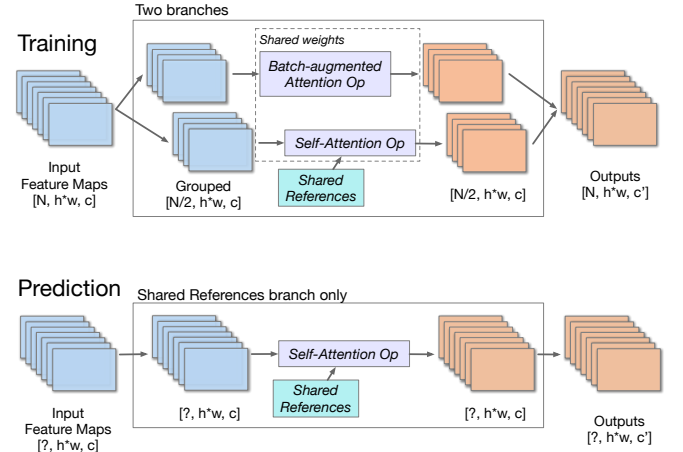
Training

Two branches

Shared weights

Batch-augmented Attention Op

Self-Attention Op

Shared References

Input Feature Maps [N, h*w, c]

Grouped [N/2, h*w, c]

[N/2, h*w, c]

Outputs [N, h*w, c']

Prediction

Shared References branch only

Self-Attention Op

Shared References

Input Feature Maps [?, h*w, c]

[?, h*w, c]

[?, h*w, c]

Outputs [?, h*w, c']